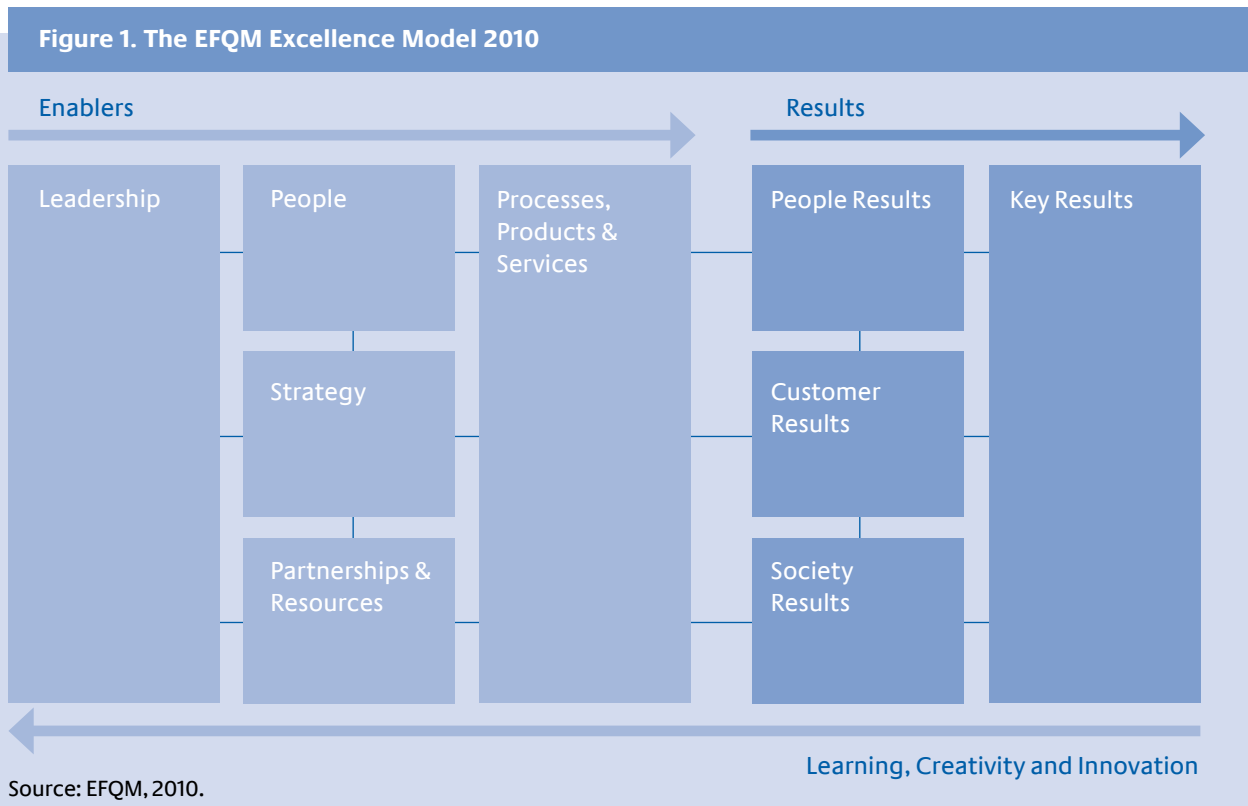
Figure 1. The EFQM Excellence Model 2010

Enablers

Results

Leadership

People

Strategy

Partnerships & Resources

Processes, Products & Services

People Results

Customer Results

Society Results

Key Results

Learning, Creativity and Innovation

Source: EFQM, 2010.